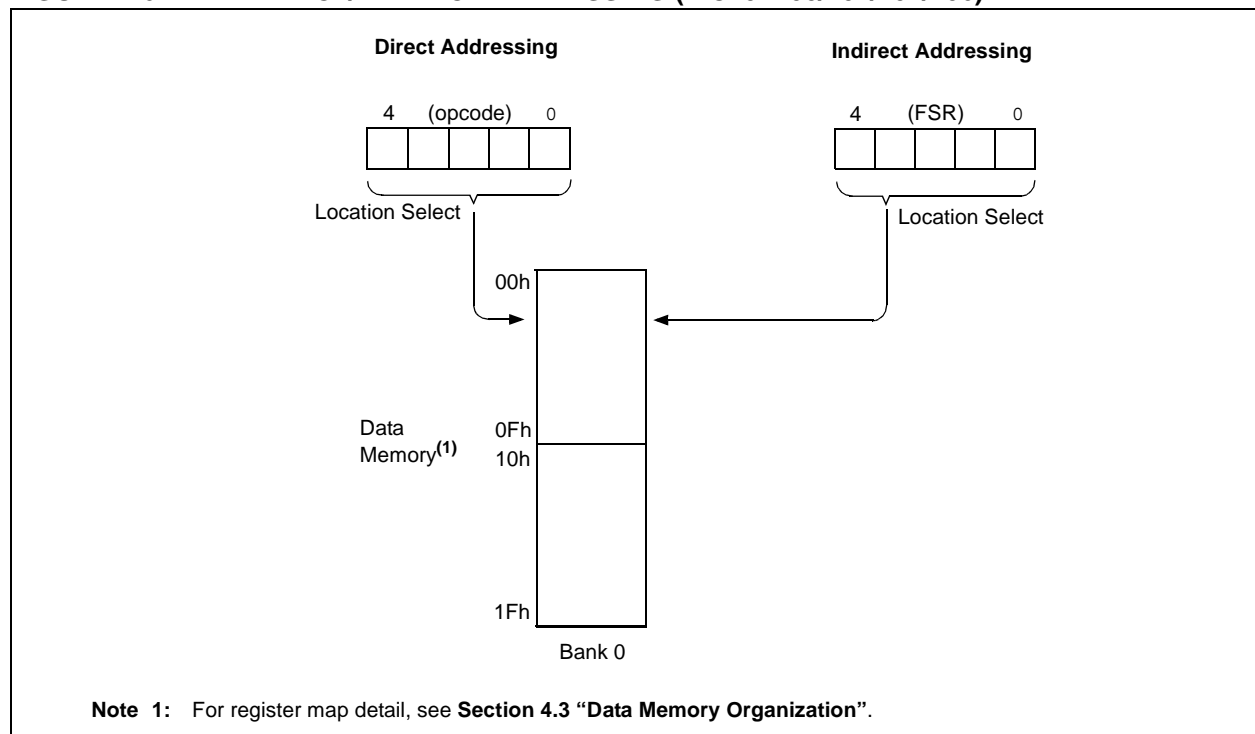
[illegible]

Direct Addressing

4 (opcode) 0

Location Select

Indirect Addressing

4 (FSR) 0

Location Select

00h

Data Memory$^{(1)}$

0Fh

10h

1Fh

Bank 0

Note 1: For register map detail, see Section 4.3 "Data Memory Organization".